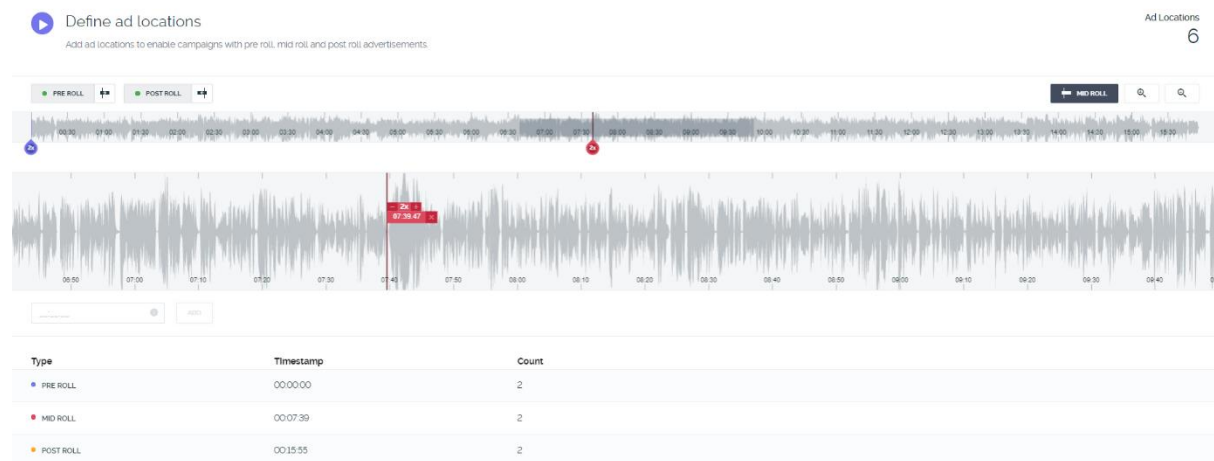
Define ad locations

Add ad locations to enable campaigns with pre roll, mid roll and post roll advertisements.

Ad Locations
6

PRE ROLL

POST ROLL

MID ROLL

00:30 01:00 01:30 02:00 02:30 03:00 03:30 04:00 04:30 05:00 05:30 06:00 06:30 07:00 07:30 08:00 08:30 09:00 09:30 10:00 10:30 11:00 11:30 12:00 12:30 13:00 13:30 14:00 14:30 15:00 15:30

2x

2x

2x
07:39.47

06:50 07:00 07:10 07:20 07:30 07:40 07:50 08:00 08:10 08:20 08:30 08:40 08:50 09:00 09:10 09:20 09:30 09:40

ADD

| Type | Timestamp | Count |
|---|---|---|
| PRE ROLL | 00:00:00 | 2 |
| MID ROLL | 00:07:39 | 2 |
| POST ROLL | 00:15:55 | 2 |